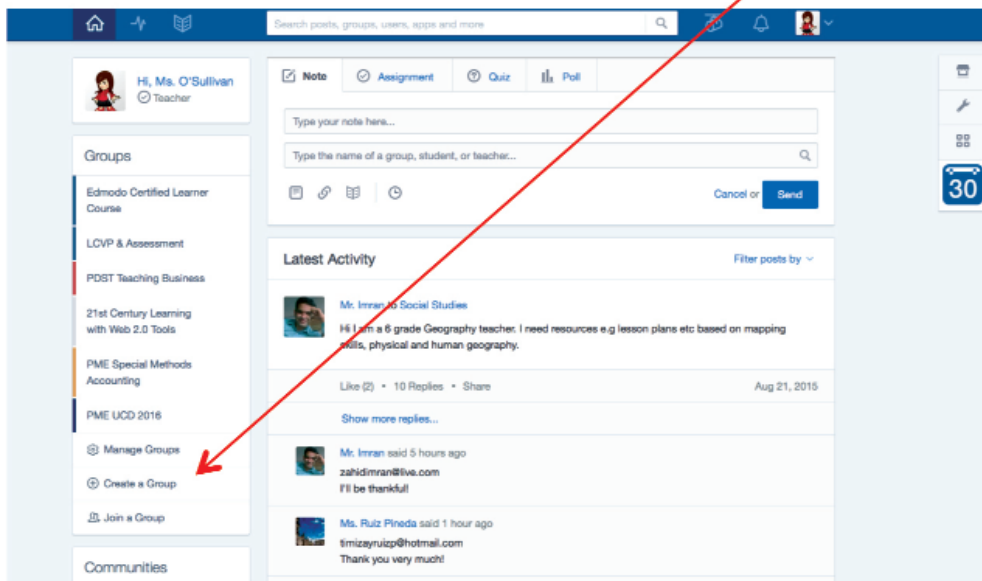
Search posts, groups, users, apps and more

Hi, Ms. O'Sullivan
Teacher

Groups

Edmodo Certified Learner Course

LCVP & Assessment

PDST Teaching Business

21st Century Learning with Web 2.0 Tools

PME Special Methods Accounting

PME UCD 2016

Manage Groups

Create a Group

Join a Group

Communities

Note | Assignment | Quiz | Poll

Type your note here...

Type the name of a group, student, or teacher...

Cancel or Send

Latest Activity

Filter posts by

Mr. Imran to Social Studies

Hi I am a 6 grade Geography teacher. I need resources e.g lesson plans etc based on mapping skills, physical and human geography.

Like (2) • 10 Replies • Share

Aug 21, 2015

Show more replies...

Mr. Imran said 5 hours ago
zahidimran@live.com
I'll be thankful!

Ms. Ruiz Pineda said 1 hour ago
timizayruizp@hotmail.com
Thank you very much!

30